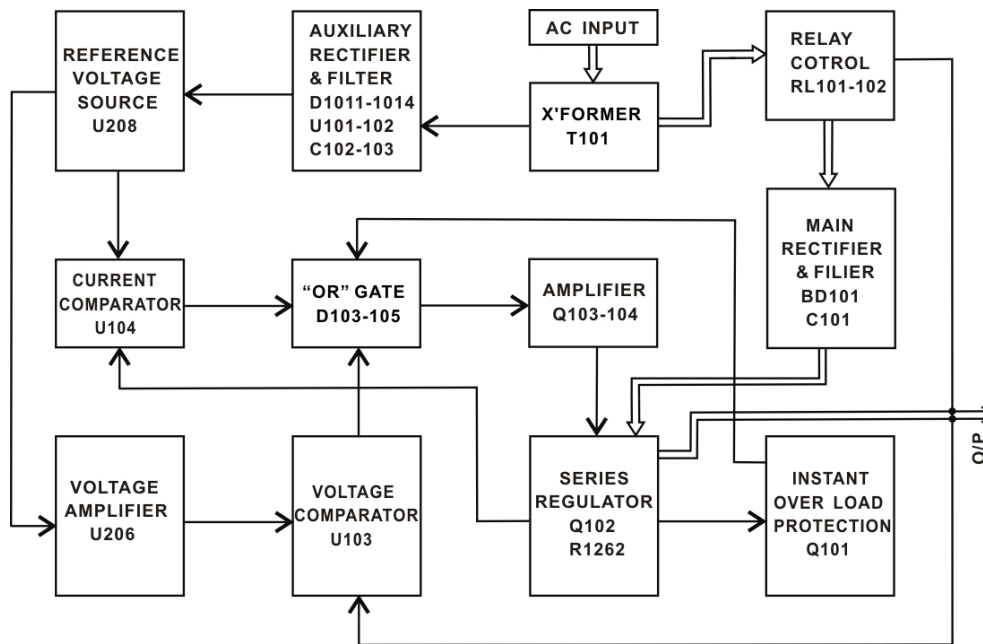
REFERENCE VOLTAGE SOURCE U208

AUXILIARY RECTIFIER & FILTER D1011-1014 U101-102 C102-103

AC INPUT

X'FORMER T101

RELAY COTROL RL101-102

MAIN RECTIFIER & FILIER BD101 C101

CURRENT COMPARATOR U104

"OR" GATE D103-105

AMPLIFIER Q103-104

VOLTAGE AMPLIFIER U206

VOLTAGE COMPARATOR U103

SERIES REGULATOR Q102 R1262

INSTANT OVER LOAD PROTECTION Q101

O/P